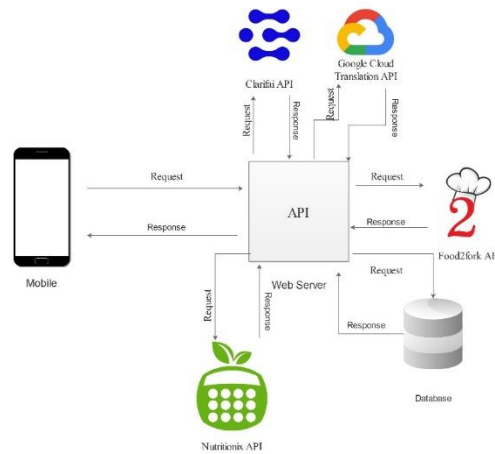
Clarifai API

Google Cloud Translation API

Request

Response

Request

Response

Request

Response

API

Request

Response

Food2fork AP

Mobile

Request

Response

Web Server

Request

Response

Request

Response

Database

Nutritionix API